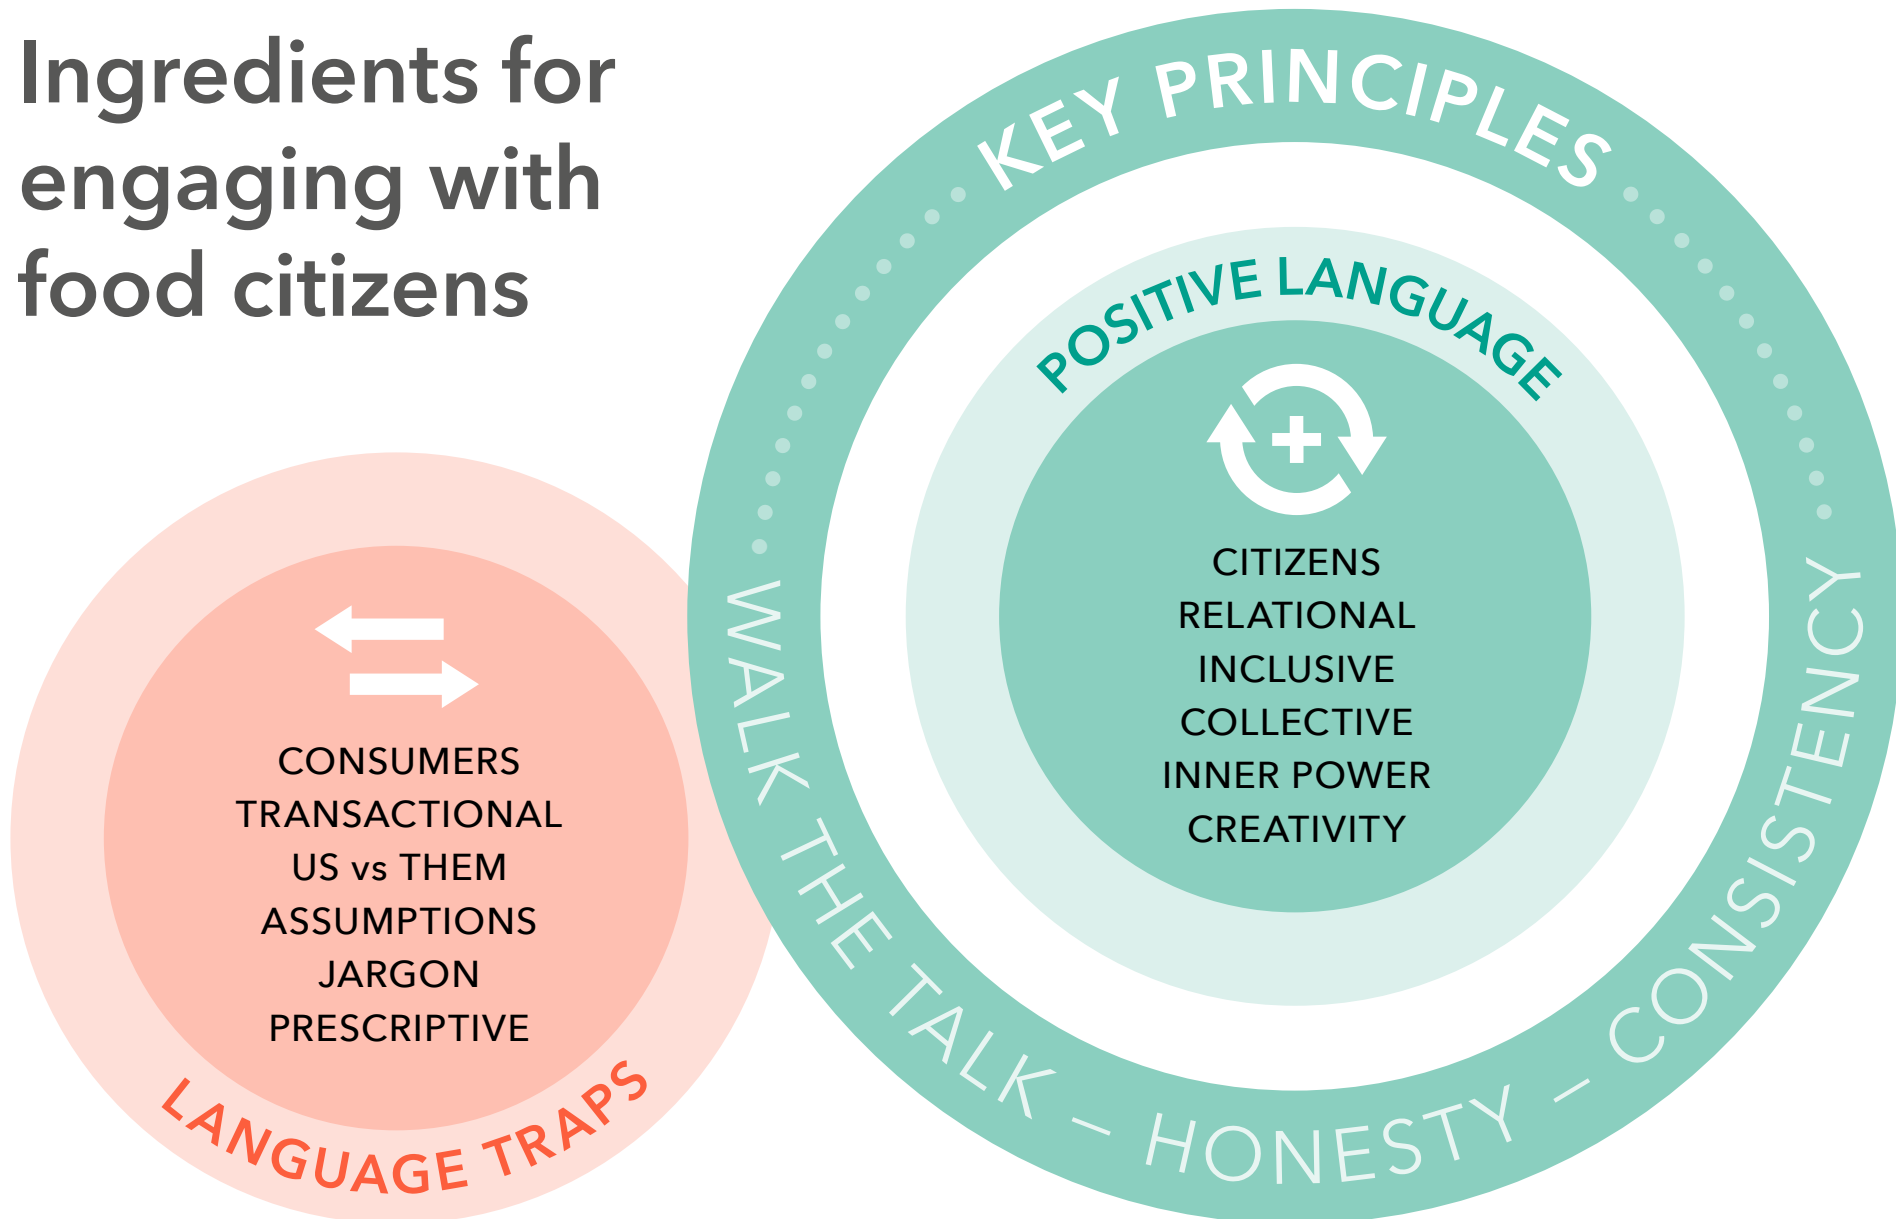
Ingredients for engaging with food citizens

KEY PRINCIPLES

POSITIVE LANGUAGE

CITIZENS
RELATIONAL
INCLUSIVE
COLLECTIVE
INNER POWER
CREATIVITY

WALK THE TALK – HONESTY – CONSISTENCY

CONSUMERS
TRANSACTIONAL
US vs THEM
ASSUMPTIONS
JARGON
PRESCRIPTIVE

LANGUAGE TRAPS